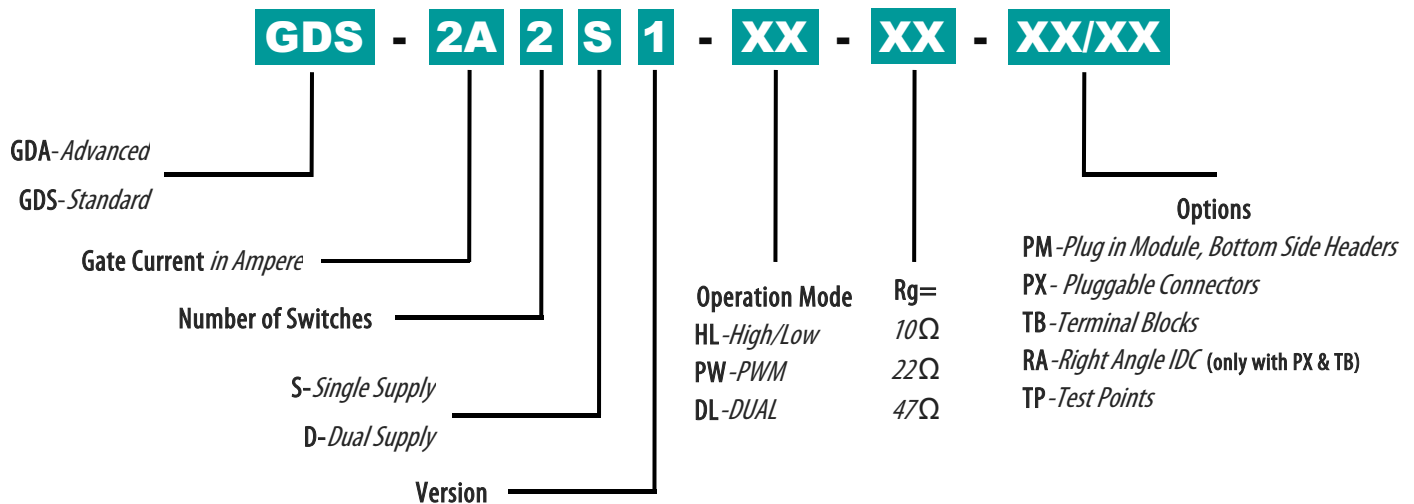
GDS - 2A 2 S 1 - XX - XX - XX/XX

GDA-Advanced

GDS-Standard

Gate Current in Ampere

Number of Switches

S-Single Supply

D-Dual Supply

Version

Operation Mode

HL-High/Low

PW-PWM

DL-DUAL

Rg=

10Ω

22Ω

47Ω

Options

PM-Plug in Module, Bottom Side Headers

PX- Pluggable Connectors

TB-Terminal Blocks

RA-Right Angle IDC (only with PX & TB)

TP-Test Points